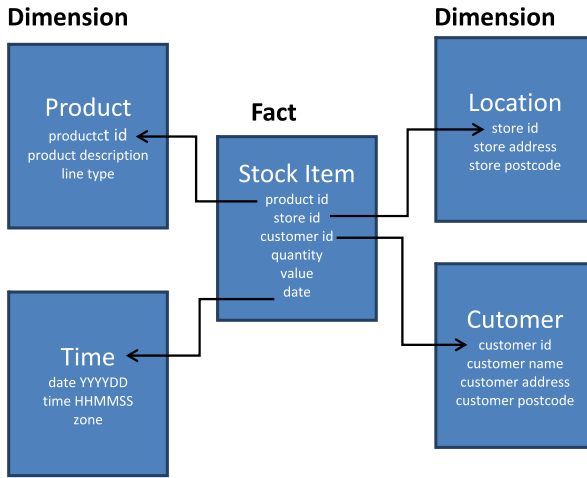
Dimension

Dimension

Product
productct id
product description
line type

Fact

Stock Item
product id
store id
customer id
quantity
value
date

Location
store id
store address
store postcode

Time
date YYYYDD
time HHMMSS
zone

Cutomer
customer id
customer name
customer address
customer postcode